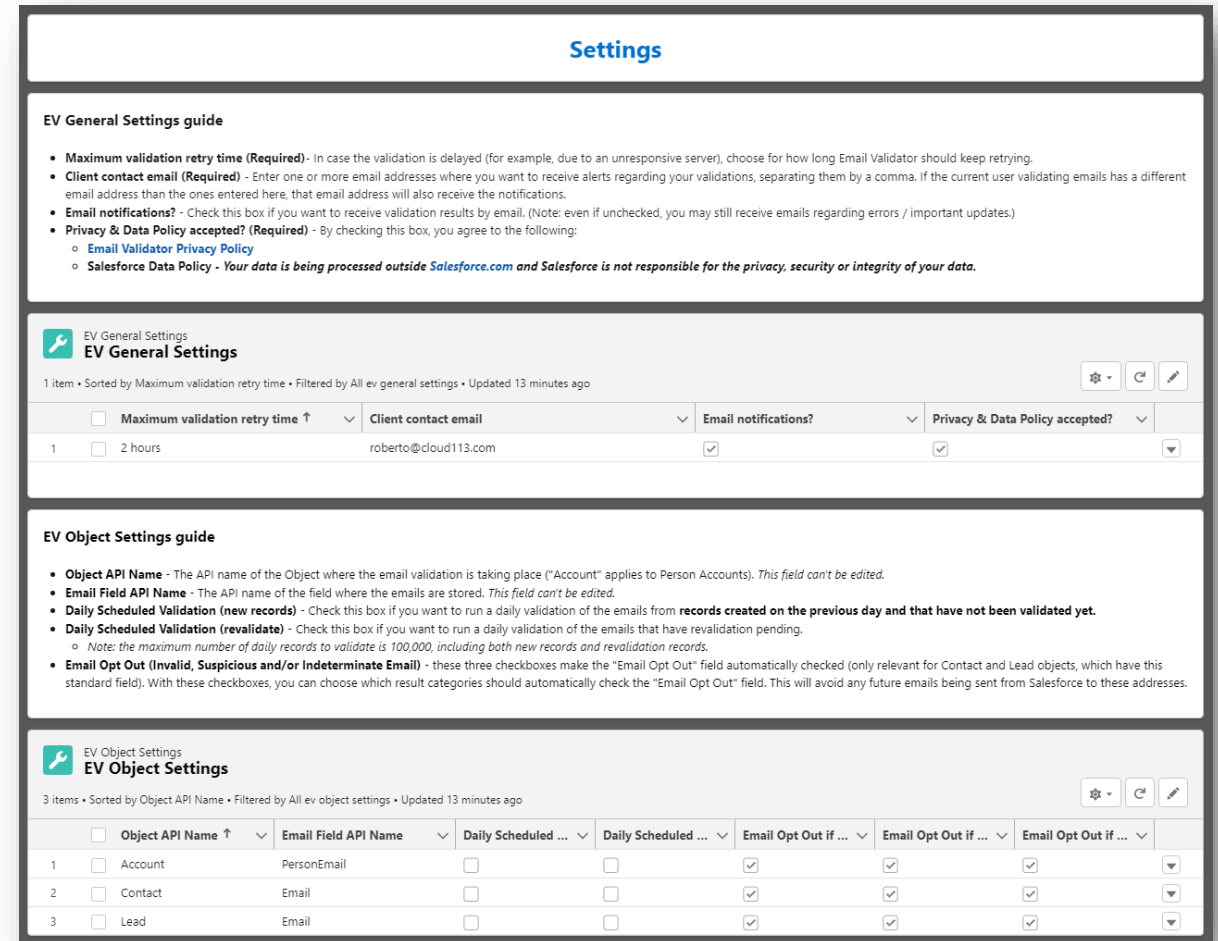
Settings

EV General Settings guide

- **Maximum validation retry time (Required)** - In case the validation is delayed (for example, due to an unresponsive server), choose for how long Email Validator should keep retrying.
- **Client contact email (Required)** - Enter one or more email addresses where you want to receive alerts regarding your validations, separating them by a comma. If the current user validating emails has a different email address than the ones entered here, that email address will also receive the notifications.
- **Email notifications?** - Check this box if you want to receive validation results by email. (Note: even if unchecked, you may still receive emails regarding errors / important updates.)
- **Privacy & Data Policy accepted? (Required)** - By checking this box, you agree to the following:
  - Email Validator Privacy Policy
  - **Salesforce Data Policy** - *Your data is being processed outside Salesforce.com and Salesforce is not responsible for the privacy, security or integrity of your data.*

EV General Settings
EV General Settings
1 item • Sorted by Maximum validation retry time • Filtered by All ev general settings • Updated 13 minutes ago

| | | Maximum validation retry time ↑ | Client contact email | Email notifications? | Privacy & Data Policy accepted? |
|---|---|---|---|---|---|
| 1 | ☐ | 2 hours | roberto@cloud113.com | ☑ | ☑ |

EV Object Settings guide

- **Object API Name** - The API name of the Object where the email validation is taking place ("Account" applies to Person Accounts). *This field can't be edited.*
- **Email Field API Name** - The API name of the field where the emails are stored. *This field can't be edited.*
- **Daily Scheduled Validation (new records)** - Check this box if you want to run a daily validation of the emails from **records created on the previous day and that have not been validated yet.**
- **Daily Scheduled Validation (revalidate)** - Check this box if you want to run a daily validation of the emails that have revalidation pending.
  - *Note: the maximum number of daily records to validate is 100,000, including both new records and revalidation records.*
- **Email Opt Out (Invalid, Suspicious and/or Indeterminate Email)** - these three checkboxes make the "Email Opt Out" field automatically checked (only relevant for Contact and Lead objects, which have this standard field). With these checkboxes, you can choose which result categories should automatically check the "Email Opt Out" field. This will avoid any future emails being sent from Salesforce to these addresses.

EV Object Settings
EV Object Settings
3 items • Sorted by Object API Name • Filtered by All ev object settings • Updated 13 minutes ago

| | | Object API Name ↑ | Email Field API Name | Daily Scheduled ... | Daily Scheduled ... | Email Opt Out if ... | Email Opt Out if ... | Email Opt Out if ... |
|---|---|---|---|---|---|---|---|---|
| 1 | ☐ | Account | PersonEmail | ☐ | ☐ | ☑ | ☑ | ☑ |
| 2 | ☐ | Contact | Email | ☐ | ☐ | ☑ | ☑ | ☑ |
| 3 | ☐ | Lead | Email | ☐ | ☐ | ☑ | ☑ | ☑ |